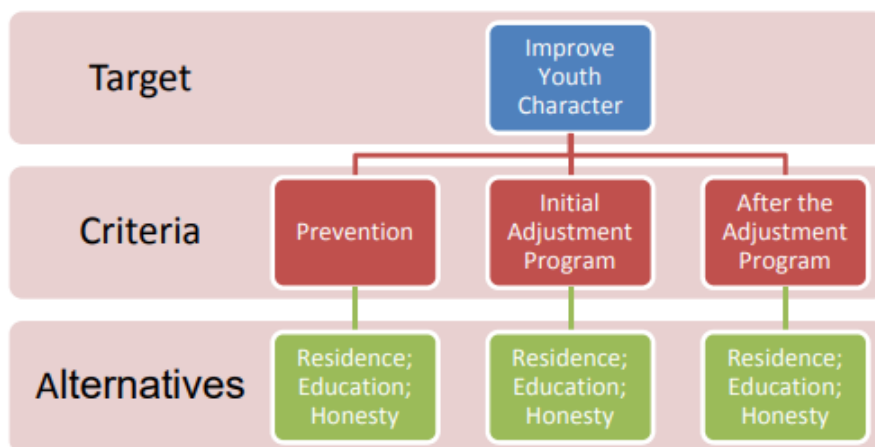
Target

Improve Youth Character

Criteria

Prevention

Initial Adjustment Program

After the Adjustment Program

Alternatives

Residence; Education; Honesty

Residence; Education; Honesty

Residence; Education; Honesty